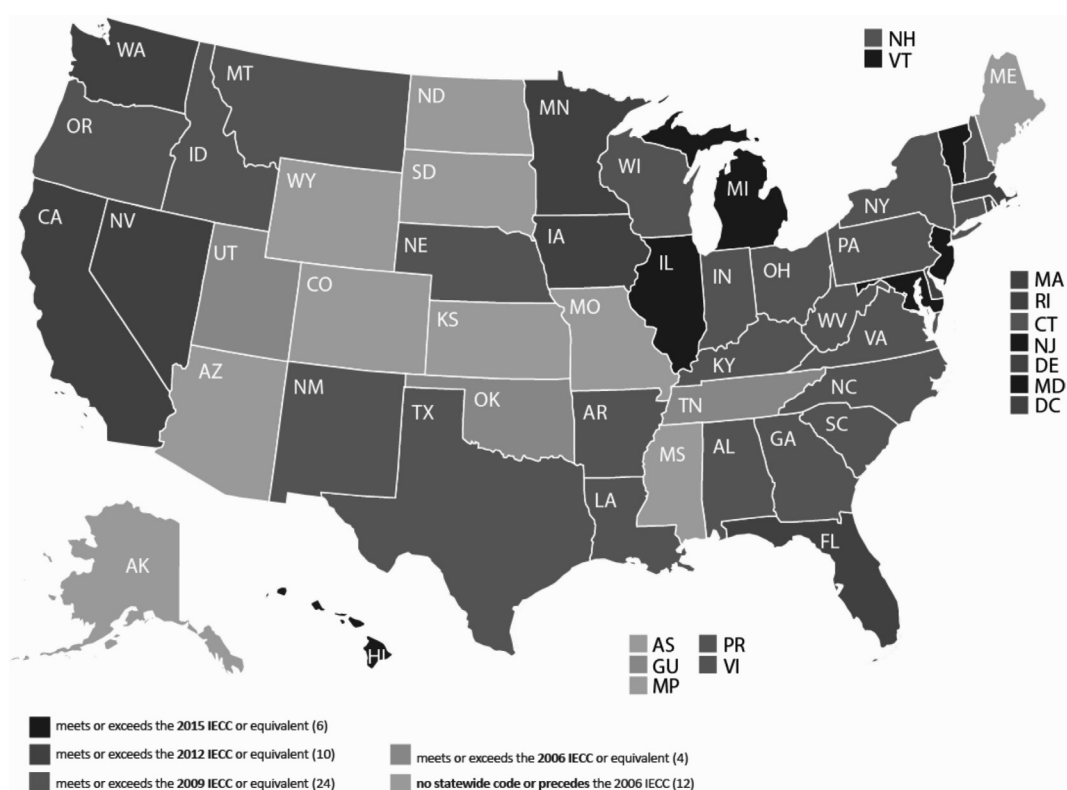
NH
VT

WA
MT
ND
MN
ME
OR
ID
WY
SD
WI
MI
NY
CA
NV
UT
NE
IA
PA
CO
IL
IN
OH
KS
MO
WV
VA
KY
AZ
NM
OK
TN
NC
AR
SC
TX
MS
AL
GA
LA
FL
AK
HI

MA
RI
CT
NJ
DE
MD
DC

AS
GU
MP
PR
VI

meets or exceeds the **2015 IECC** or equivalent (6)
meets or exceeds the **2012 IECC** or equivalent (10)
meets or exceeds the **2009 IECC** or equivalent (24)
meets or exceeds the **2006 IECC** or equivalent (4)
**no statewide code or precedes** the 2006 IECC (12)